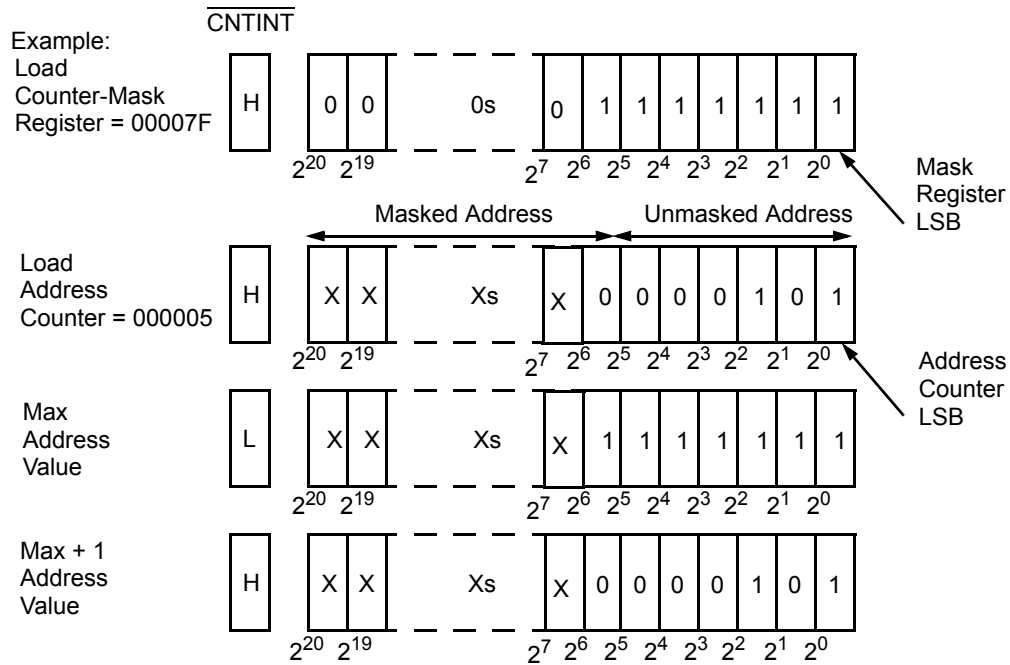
$\overline{CNTINT}$

Example: Load Counter-Mask Register = 00007F

H | 0 | 0 | 0s | 0 | 1 | 1 | 1 | 1 | 1 | 1 | 1

$2^{20}$ $2^{19}$ $2^{7}$ $2^{6}$ $2^{5}$ $2^{4}$ $2^{3}$ $2^{2}$ $2^{1}$ $2^{0}$

Mask Register LSB

Masked Address

Unmasked Address

Load Address Counter = 000005

H | X | X | Xs | X | 0 | 0 | 0 | 0 | 1 | 0 | 1

$2^{20}$ $2^{19}$ $2^{7}$ $2^{6}$ $2^{5}$ $2^{4}$ $2^{3}$ $2^{2}$ $2^{1}$ $2^{0}$

Address Counter LSB

Max Address Value

L | X | X | Xs | X | 1 | 1 | 1 | 1 | 1 | 1 | 1

$2^{20}$ $2^{19}$ $2^{7}$ $2^{6}$ $2^{5}$ $2^{4}$ $2^{3}$ $2^{2}$ $2^{1}$ $2^{0}$

Max + 1 Address Value

H | X | X | Xs | X | 0 | 0 | 0 | 0 | 1 | 0 | 1

$2^{20}$ $2^{19}$ $2^{7}$ $2^{6}$ $2^{5}$ $2^{4}$ $2^{3}$ $2^{2}$ $2^{1}$ $2^{0}$